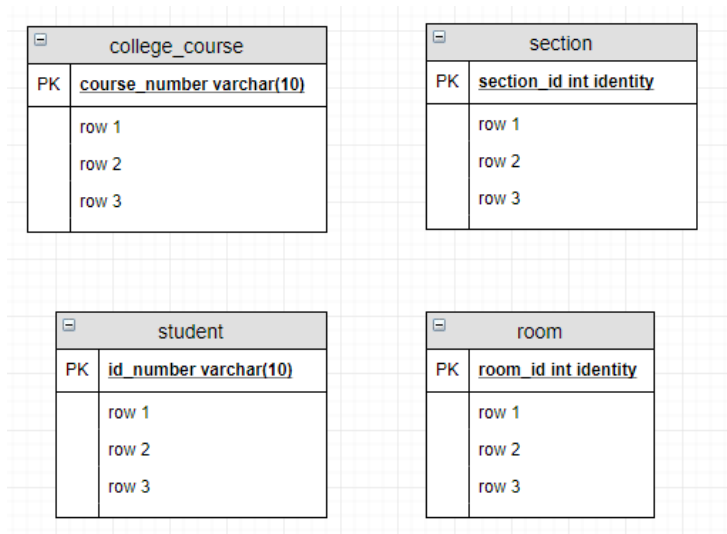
college_course

| PK | course_number varchar(10) |
|---|---|
| | row 1 |
| | row 2 |
| | row 3 |

section

| PK | section_id int identity |
|---|---|
| | row 1 |
| | row 2 |
| | row 3 |

student

| PK | id_number varchar(10) |
|---|---|
| | row 1 |
| | row 2 |
| | row 3 |

room

| PK | room_id int identity |
|---|---|
| | row 1 |
| | row 2 |
| | row 3 |